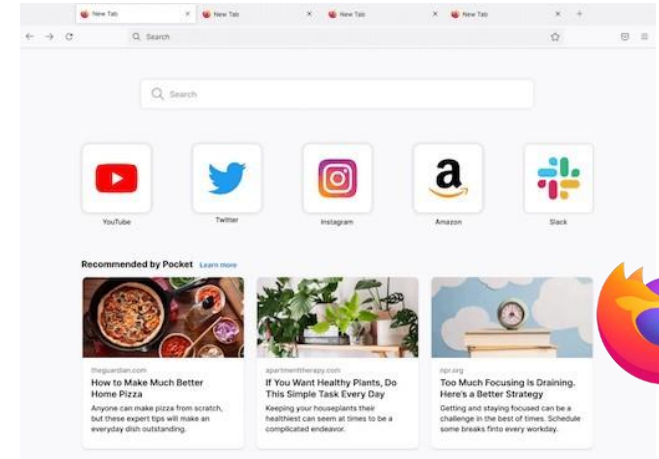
New Tab × New Tab × New Tab × New Tab × +

Search

Search

YouTube

Twitter

Instagram

Amazon

Slack

Recommended by Pocket Learn more

theguardian.com

How to Make Much Better Home Pizza

Anyone can make pizza from scratch, but these expert tips will make an everyday dish outstanding.

apartmenttherapy.com

If You Want Healthy Plants, Do This Simple Task Every Day

Keeping your houseplants their healthiest can seem at times to be a complicated endeavor.

npr.org

Too Much Focusing Is Draining. Here's a Better Strategy

Getting and staying focused can be a challenge in the best of times. Schedule some breaks finto every workday.